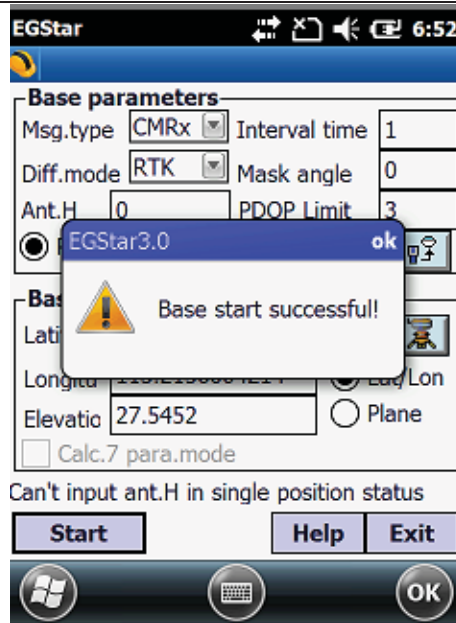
EGStar 6:52

Base parameters

Msg.type CMRx Interval time 1

Diff.mode RTK Mask angle 0

Ant.H 0 PDOP Limit 3

EGStar3.0 ok

Base start successful!

Bas

Lati

Longitu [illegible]

Lat/Lon

Elevatio 27.5452

Plane

Calc.7 para.mode

Can't input ant.H in single position status

Start

Help

Exit

OK